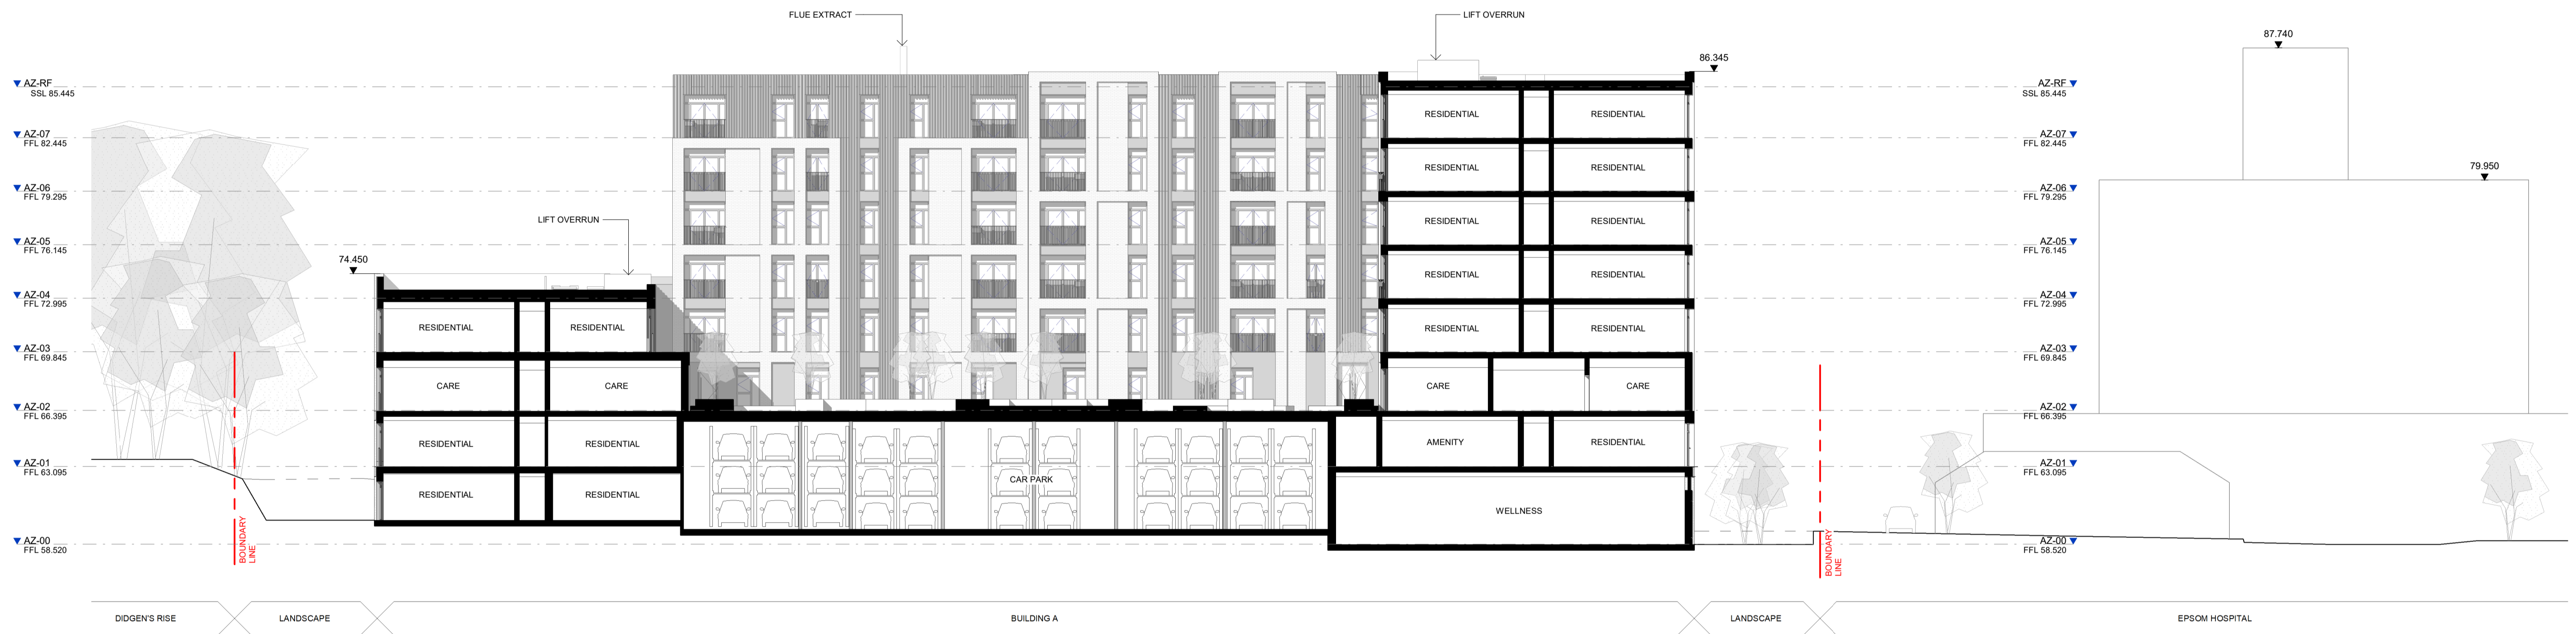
FLUE EXTRACT

LIFT OVERRUN

86.345

87.740

79.950

AZ-RF
SSL 85.445

AZ-07
FFL 82.445

AZ-06
FFL 79.295

AZ-05
FFL 76.145

AZ-04
FFL 72.995

AZ-03
FFL 69.845

AZ-02
FFL 66.395

AZ-01
FFL 63.095

AZ-00
FFL 58.520

LIFT OVERRUN

74.450

RESIDENTIAL

RESIDENTIAL

CARE

CARE

RESIDENTIAL

RESIDENTIAL

RESIDENTIAL

RESIDENTIAL

CAR PARK

RESIDENTIAL

RESIDENTIAL

RESIDENTIAL

RESIDENTIAL

RESIDENTIAL

RESIDENTIAL

RESIDENTIAL

RESIDENTIAL

RESIDENTIAL

RESIDENTIAL

CARE

CARE

AMENITY

RESIDENTIAL

WELLNESS

BOUNDARY LINE

BOUNDARY LINE

AZ-RF
SSL 85.445

AZ-07
FFL 82.445

AZ-06
FFL 79.295

AZ-05
FFL 76.145

AZ-04
FFL 72.995

AZ-03
FFL 69.845

AZ-02
FFL 66.395

AZ-01
FFL 63.095

AZ-00
FFL 58.520

DIDGEN'S RISE

LANDSCAPE

BUILDING A

LANDSCAPE

EPSOM HOSPITAL